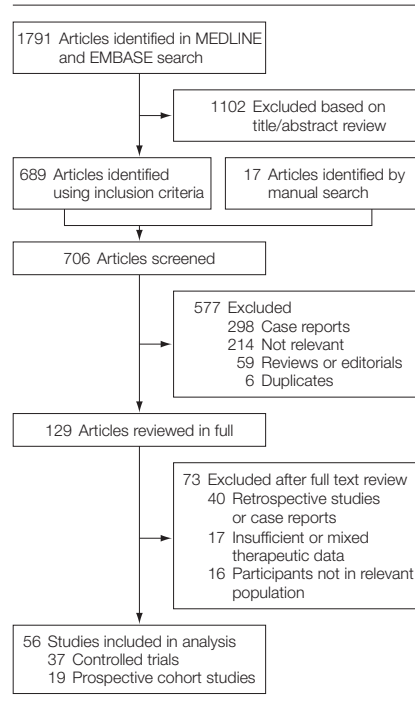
1791 Articles identified in MEDLINE and EMBASE search

1102 Excluded based on title/abstract review

689 Articles identified using inclusion criteria

17 Articles identified by manual search

706 Articles screened

577 Excluded
298 Case reports
214 Not relevant
59 Reviews or editorials
6 Duplicates

129 Articles reviewed in full

73 Excluded after full text review
40 Retrospective studies or case reports
17 Insufficient or mixed therapeutic data
16 Participants not in relevant population

56 Studies included in analysis
37 Controlled trials
19 Prospective cohort studies